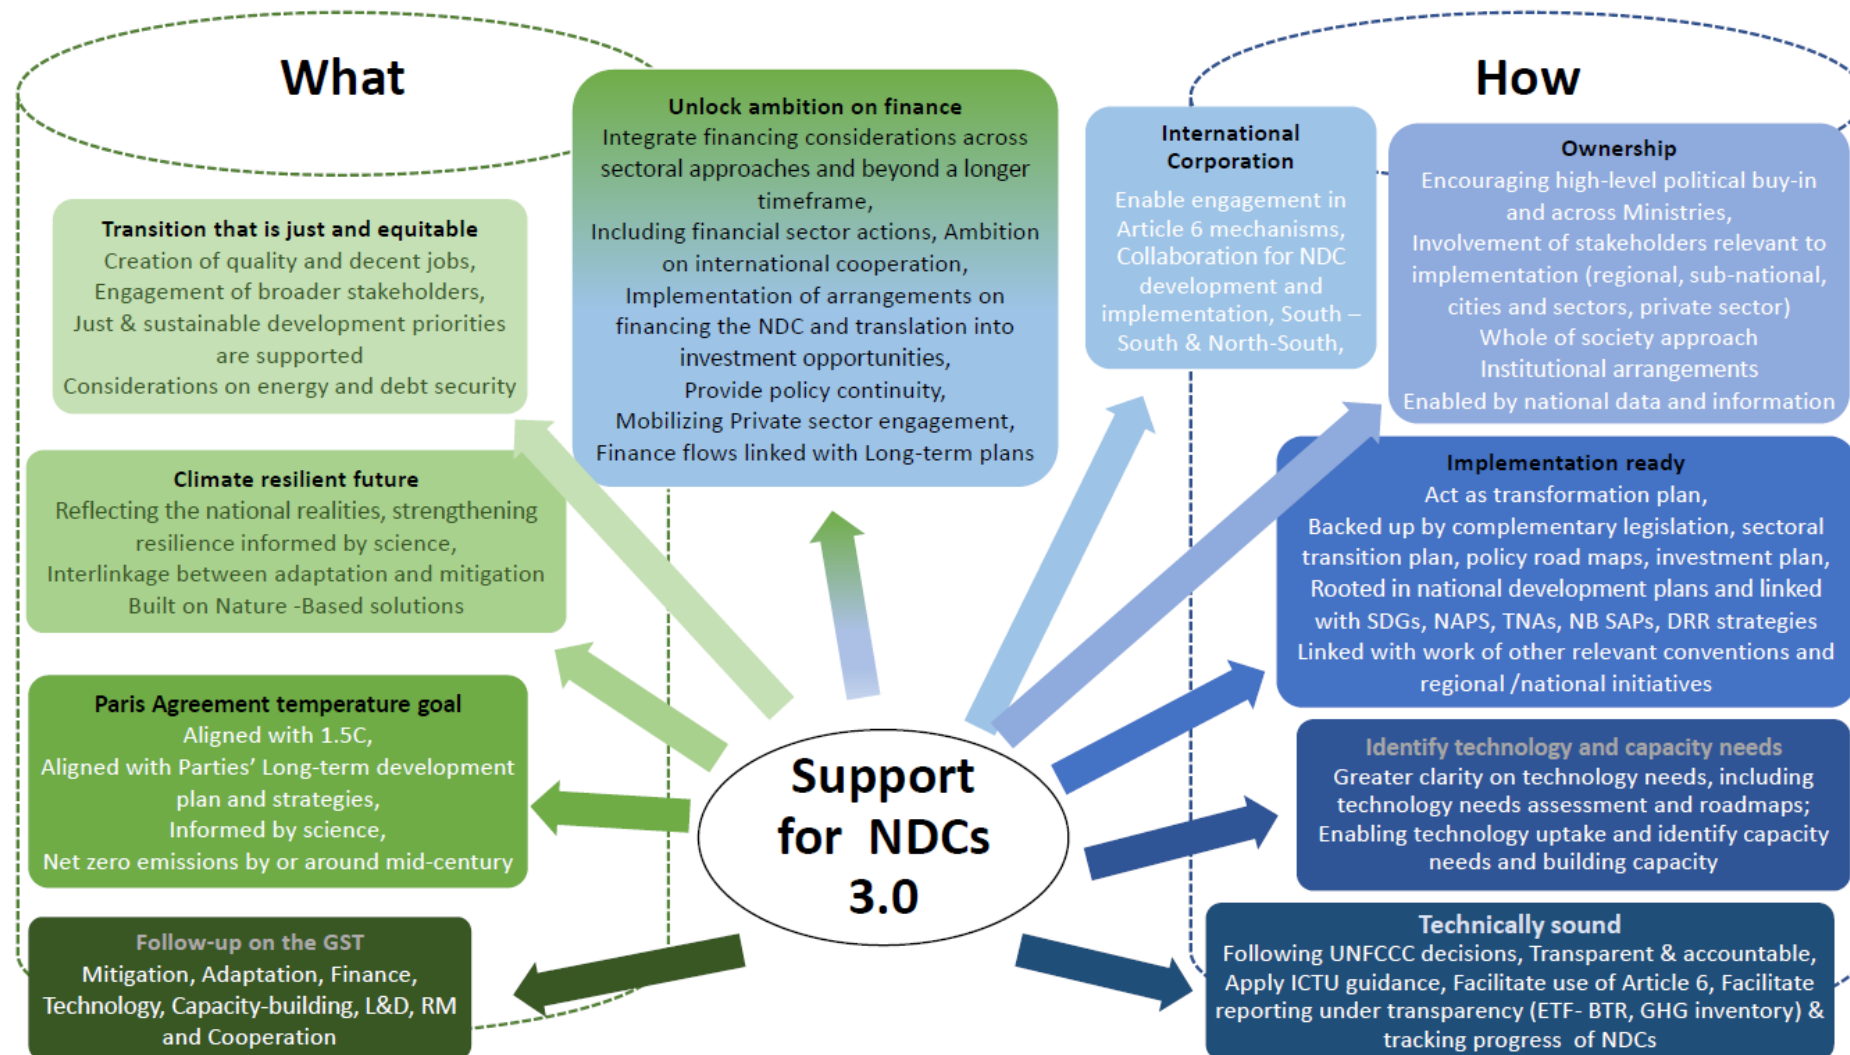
What

How

Unlock ambition on finance
Integrate financing considerations across sectoral approaches and beyond a longer timeframe,
Including financial sector actions, Ambition on international cooperation,
Implementation of arrangements on financing the NDC and translation into investment opportunities,
Provide policy continuity,
Mobilizing Private sector engagement,
Finance flows linked with Long-term plans

International Corporation
Enable engagement in Article 6 mechanisms, Collaboration for NDC development and implementation, South – South & North-South,

Ownership
Encouraging high-level political buy-in and across Ministries,
Involvement of stakeholders relevant to implementation (regional, sub-national, cities and sectors, private sector)
Whole of society approach
Institutional arrangements
Enabled by national data and information

Transition that is just and equitable
Creation of quality and decent jobs,
Engagement of broader stakeholders,
Just & sustainable development priorities are supported
Considerations on energy and debt security

Climate resilient future
Reflecting the national realities, strengthening resilience informed by science,
Interlinkage between adaptation and mitigation
Built on Nature -Based solutions

Implementation ready
Act as transformation plan,
Backed up by complementary legislation, sectoral transition plan, policy road maps, investment plan,
Rooted in national development plans and linked with SDGs, NAPS, TNAs, NB SAPs, DRR strategies
Linked with work of other relevant conventions and regional /national initiatives

Paris Agreement temperature goal
Aligned with 1.5C,
Aligned with Parties' Long-term development plan and strategies,
Informed by science,
Net zero emissions by or around mid-century

Support for NDCs 3.0

Identify technology and capacity needs
Greater clarity on technology needs, including technology needs assessment and roadmaps;
Enabling technology uptake and identify capacity needs and building capacity

Follow-up on the GST
Mitigation, Adaptation, Finance, Technology, Capacity-building, L&D, RM and Cooperation

Technically sound
Following UNFCCC decisions, Transparent & accountable, Apply ICTU guidance, Facilitate use of Article 6, Facilitate reporting under transparency (ETF- BTR, GHG inventory) & tracking progress of NDCs